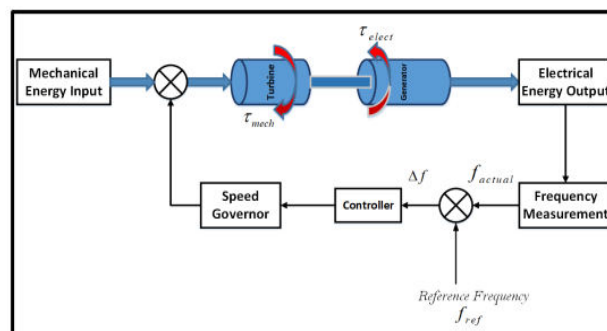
Mechanical Energy Input

Turbine

$\tau_{mech}$

$\tau_{elect}$

Generator

Electrical Energy Output

Frequency Measurement

$f_{actual}$

$\Delta f$

Controller

Speed Governor

Reference Frequency
$f_{ref}$